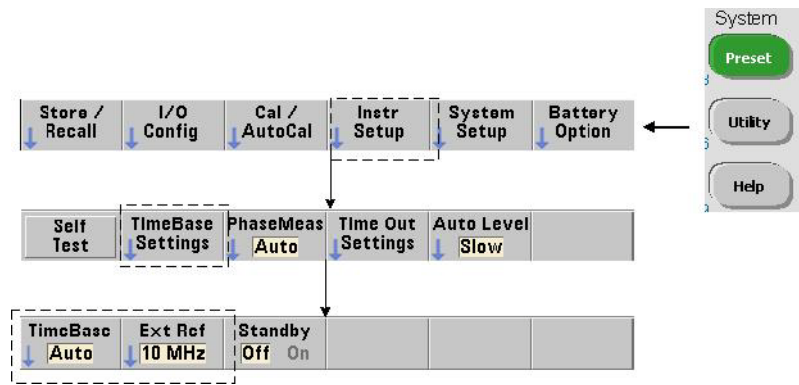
System

Preset

Utility

Help

Store / Recall

I/O Config

Cal / AutoCal

Instr Setup

System Setup

Battery Option

Self Test

TimeBase Settings

PhaseMeas Auto

Time Out Settings

Auto Level Slow

TimeBase Auto

Ext Ref 10 MHz

Standby Off On